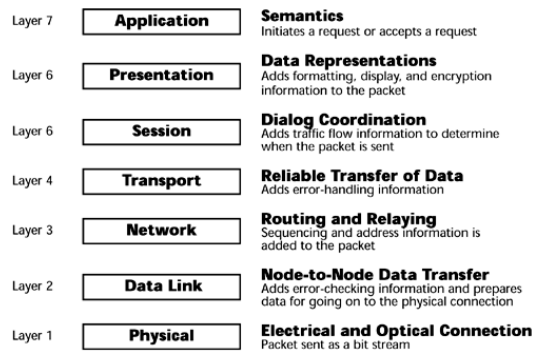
Layer 7 Application

Semantics
Initiates a request or accepts a request

Layer 6 Presentation

Data Representations
Adds formatting, display, and encryption information to the packet

Layer 6 Session

Dialog Coordination
Adds traffic flow information to determine when the packet is sent

Layer 4 Transport

Reliable Transfer of Data
Adds error-handling information

Layer 3 Network

Routing and Relaying
Sequencing and address information is added to the packet

Layer 2 Data Link

Node-to-Node Data Transfer
Adds error-checking information and prepares data for going on to the physical connection

Layer 1 Physical

Electrical and Optical Connection
Packet sent as a bit stream